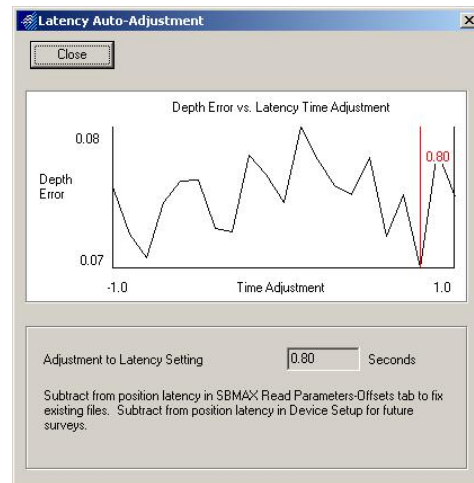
Latency Auto-Adjustment

Close

Depth Error vs. Latency Time Adjustment

0.08

Depth Error

0.07

0.80

-1.0

Time Adjustment

1.0

Adjustment to Latency Setting

0.80

Seconds

Subtract from position latency in SBMAX Read Parameters-Offsets tab to fix existing files. Subtract from position latency in Device Setup for future surveys.